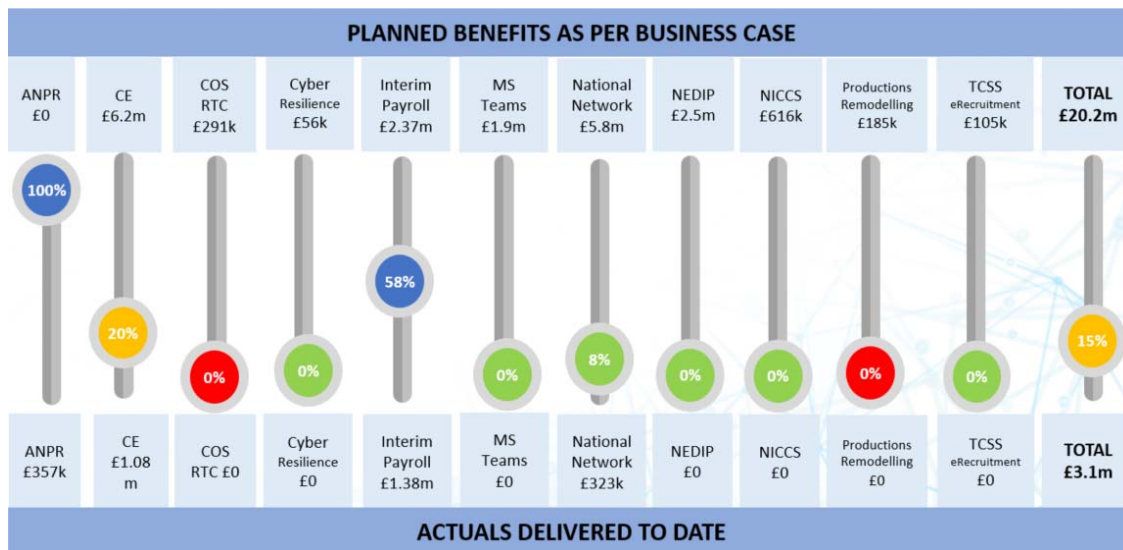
PLANNED BENEFITS AS PER BUSINESS CASE

| ANPR £0 | CE £6.2m | COS RTC £291k | Cyber Resilience £56k | Interim Payroll £2.37m | MS Teams £1.9m | National Network £5.8m | NEDIP £2.5m | NICCS £616k | Productions Remodelling £185k | TCSS eRecruitment £105k | TOTAL £20.2m |
|---|---|---|---|---|---|---|---|---|---|---|---|
| 100% | 20% | 0% | 0% | 58% | 0% | 8% | 0% | 0% | 0% | 0% | 15% |
| ANPR £357k | CE £1.08 m | COS RTC £0 | Cyber Resilience £0 | Interim Payroll £1.38m | MS Teams £0 | National Network £323k | NEDIP £0 | NICCS £0 | Productions Remodelling £0 | TCSS eRecruitment £0 | TOTAL £3.1m |

ACTUALS DELIVERED TO DATE